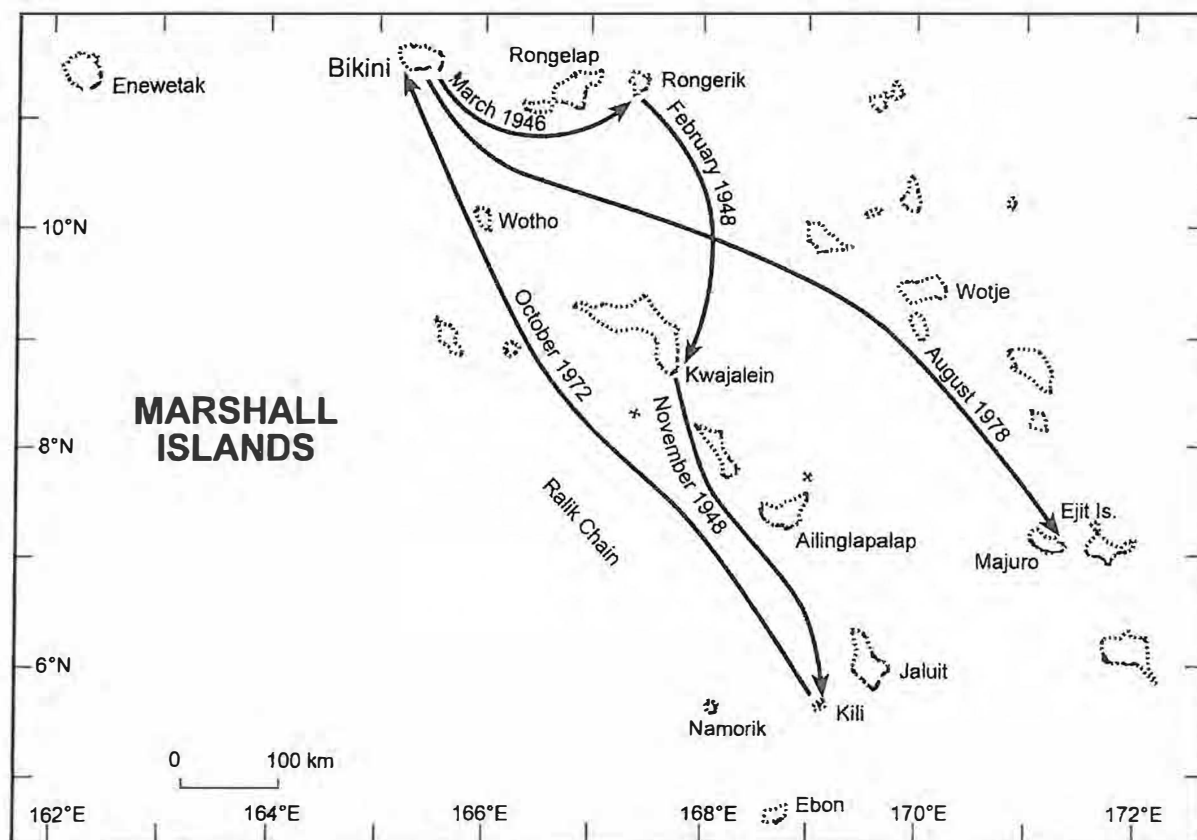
Enewetak

Bikini

Rongelap

Rongerik

March 1946

February 1948

10°N

Wotho

Wotje

October 1972

Kwajalein

August 1978

MARSHALL ISLANDS

8°N

November 1948

Ralik Chain

Ejit Is.

Ailinglapalap

Majuro

6°N

Jaluit

Namorik

Kili

0

100 km

162°E

164°E

166°E

168°E

Ebon

170°E

172°E